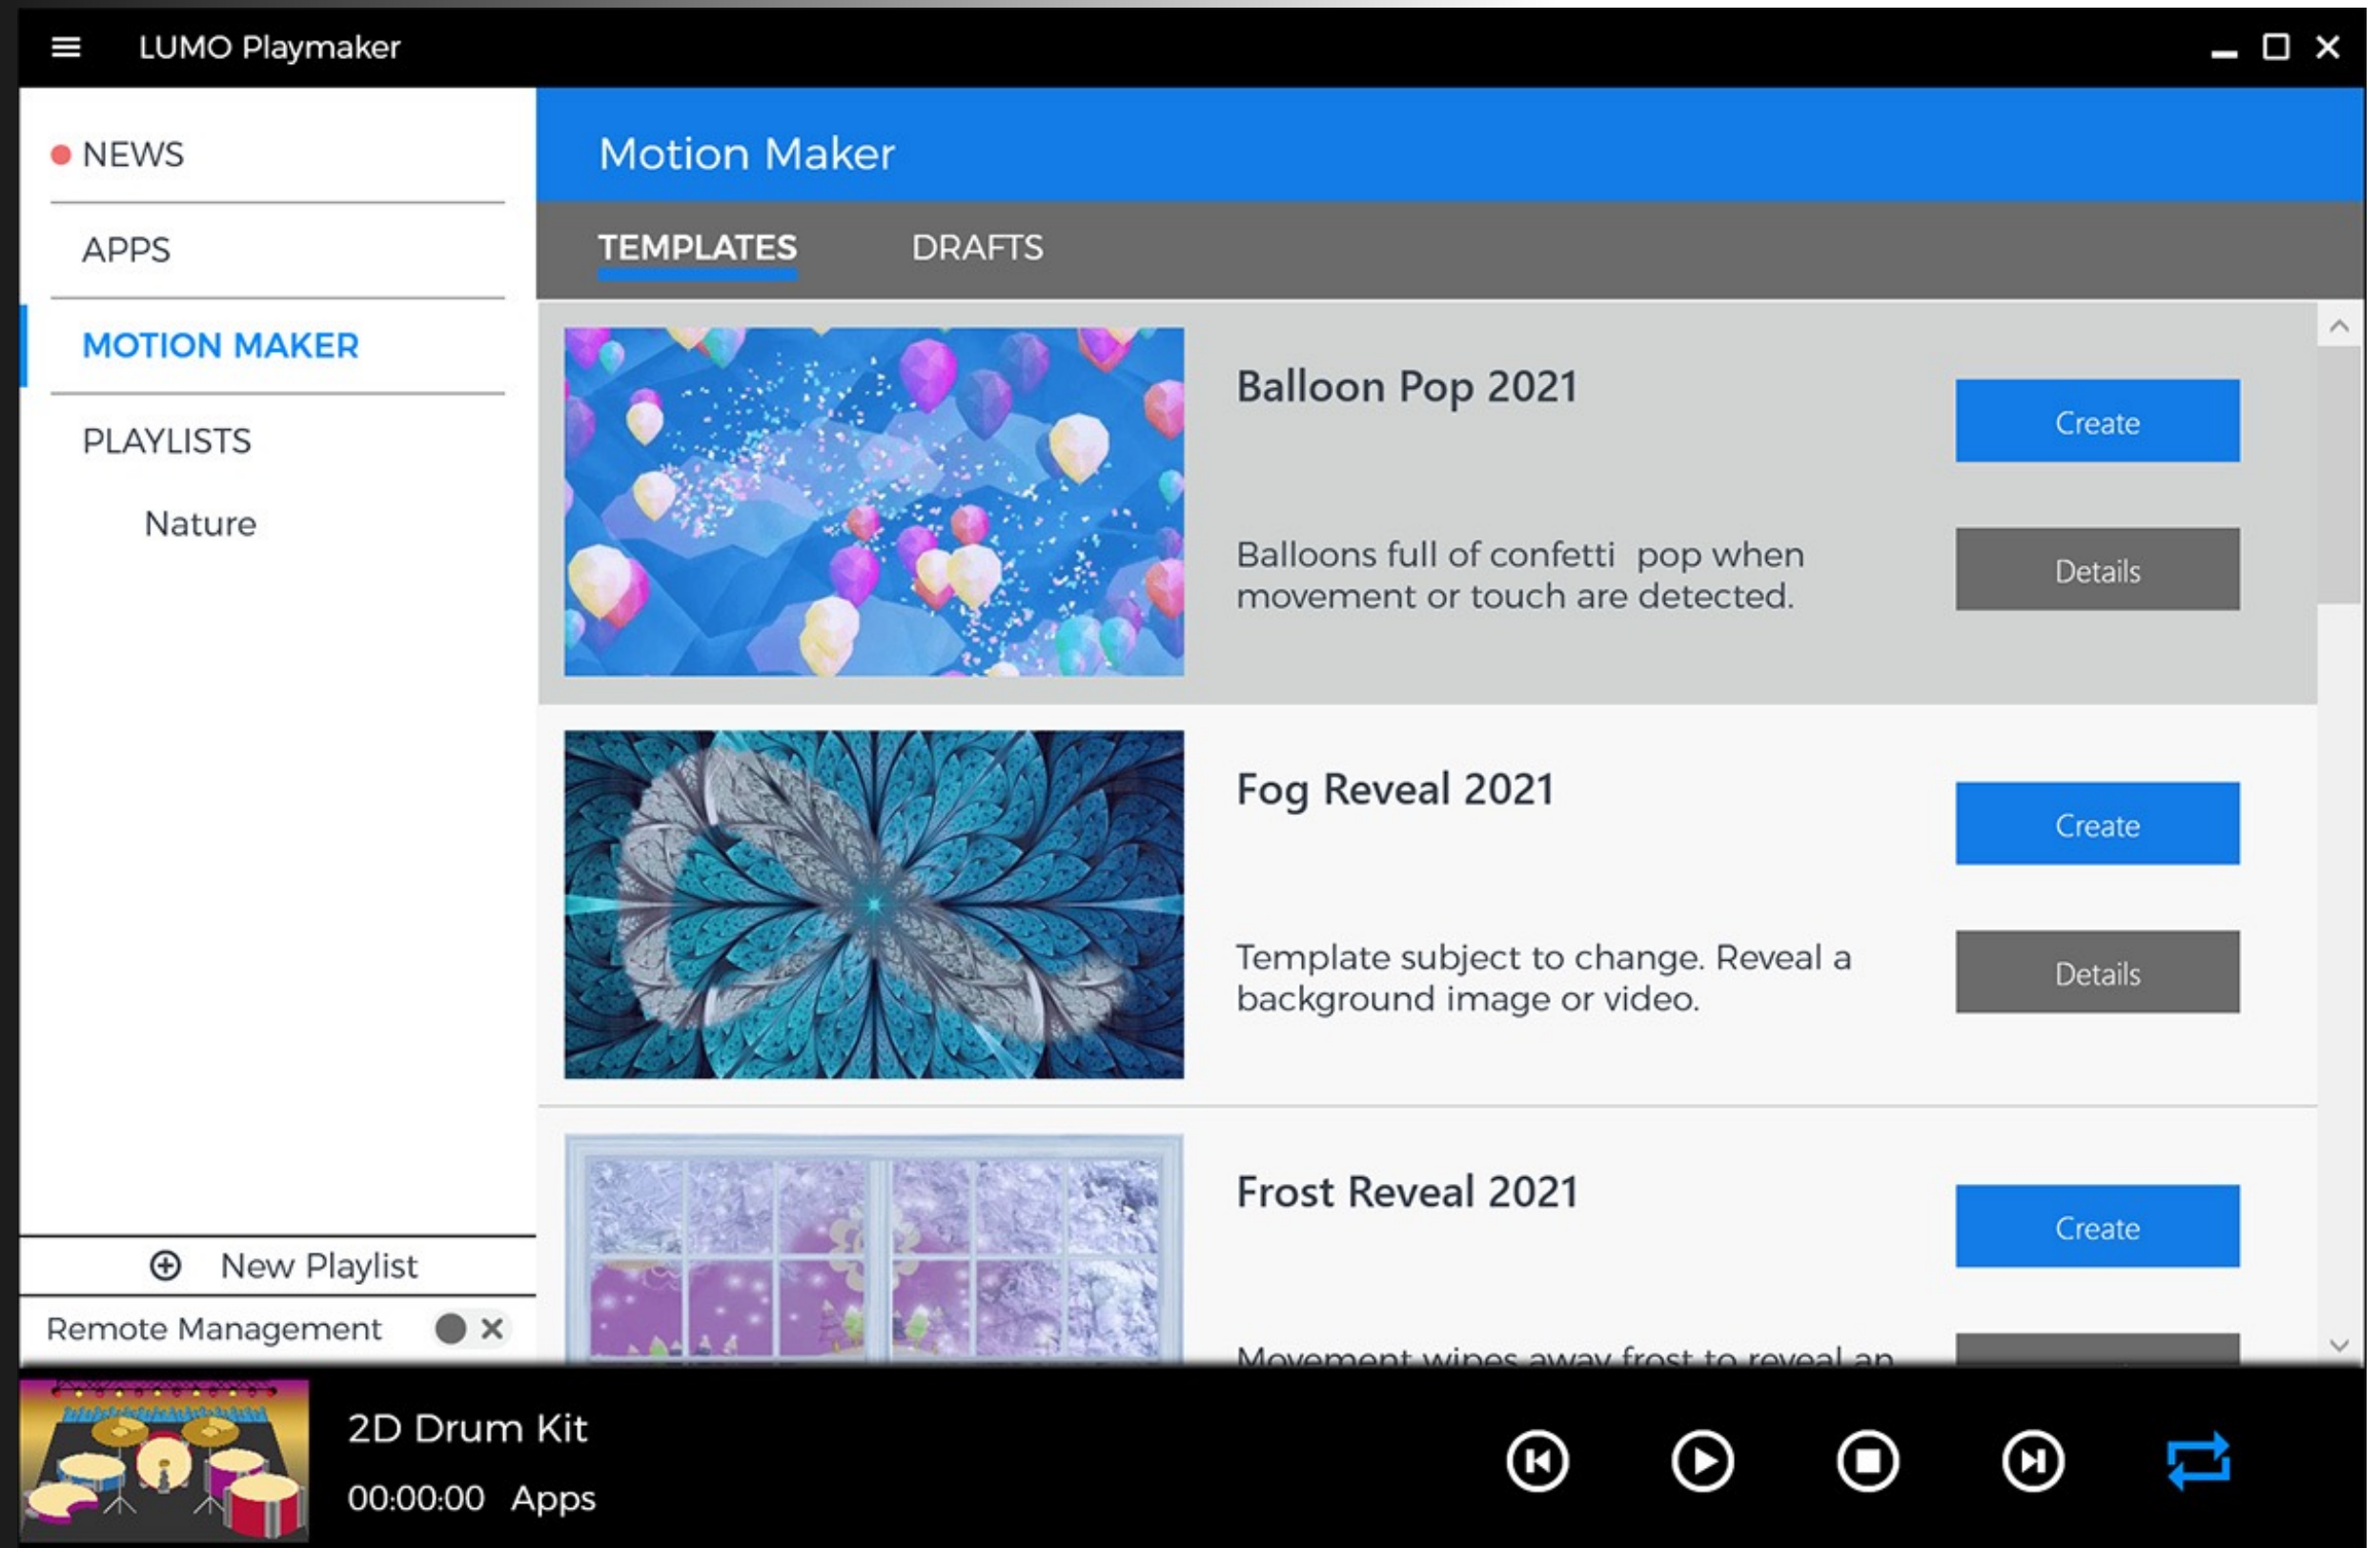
LUMO Playmaker

NEWS

APPS

MOTION MAKER

PLAYLISTS

Nature

New Playlist

Remote Management

Motion Maker

TEMPLATES

DRAFTS

Balloon Pop 2021

Create

Balloons full of confetti pop when movement or touch are detected.

Details

Fog Reveal 2021

Create

Template subject to change. Reveal a background image or video.

Details

Frost Reveal 2021

Create

Movement wipes away frost to reveal an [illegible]

2D Drum Kit

00:00:00 Apps